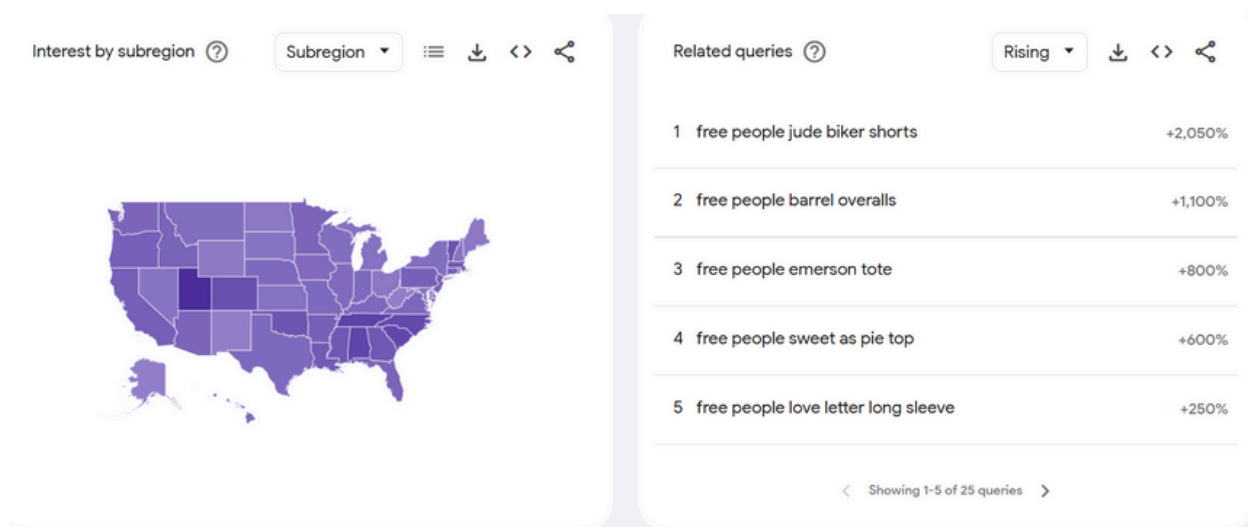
Interest by subregion ⓘ

Subregion ▾

Related queries ⓘ

Rising ▾

| | | |
|---|---|---|
| 1 | free people jude biker shorts | +2,050% |
| 2 | free people barrel overalls | +1,100% |
| 3 | free people emerson tote | +800% |
| 4 | free people sweet as pie top | +600% |
| 5 | free people love letter long sleeve | +250% |

< Showing 1-5 of 25 queries >